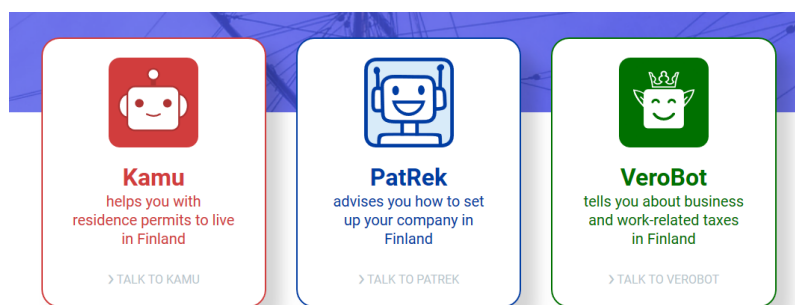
Kamu
helps you with residence permits to live in Finland

› TALK TO KAMU

PatRek
advises you how to set up your company in Finland

› TALK TO PATREK

VeroBot
tells you about business and work-related taxes in Finland

› TALK TO VEROBOT